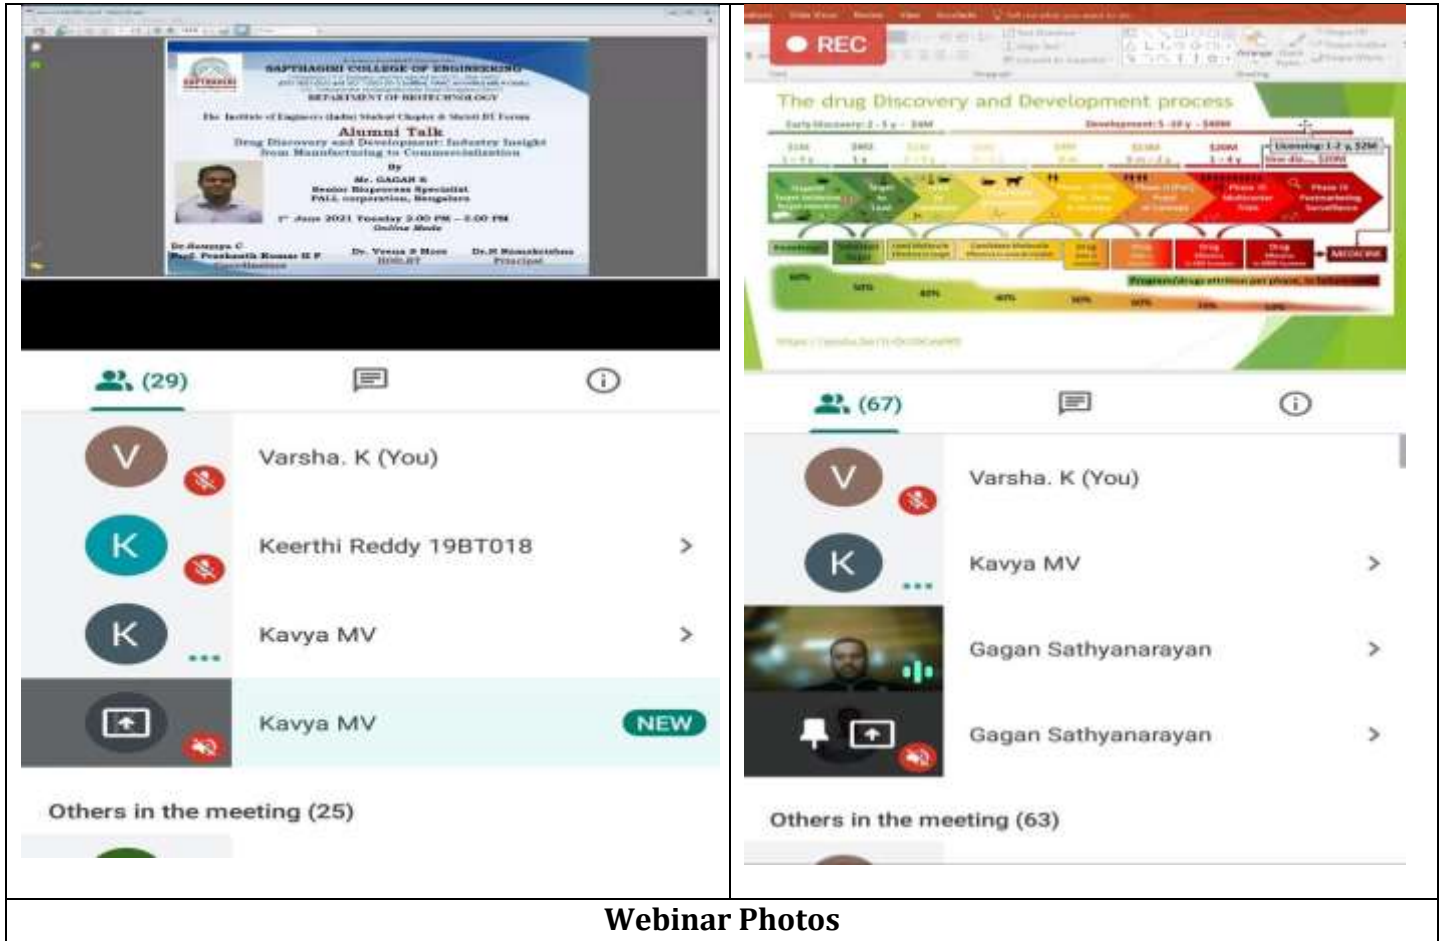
SAPTHAGIRI COLLEGE OF ENGINEERING

DEPARTMENT OF BIOTECHNOLOGY

The Institute of Engineers (India) Student Chapter & Sharif BT Forum

Alumni Talk

Drug Discovery and Development: Industry Insight from Manufacturing to Commercialization

By

Mr. GAGAN S

Senior Bioprocess Specialist

PALL corporation, Bengaluru

1st June 2021 Tuesday 3.00 PM – 5.00 PM

Online Mode

Dr. Soumya C

Prof. Prashanth Kumar H P

Coordinators

Dr. Veena S More

HOD, BT

Dr. H Ramakrishna

Principal

(29)

Varsha. K (You)

Keerthi Reddy 19BT018

Kavya MV

Kavya MV

NEW

Others in the meeting (25)

REC

The drug Discovery and Development process

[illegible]

(67)

Varsha. K (You)

Kavya MV

Gagan Sathyanarayan

Gagan Sathyanarayan

Others in the meeting (63)

Webinar Photos